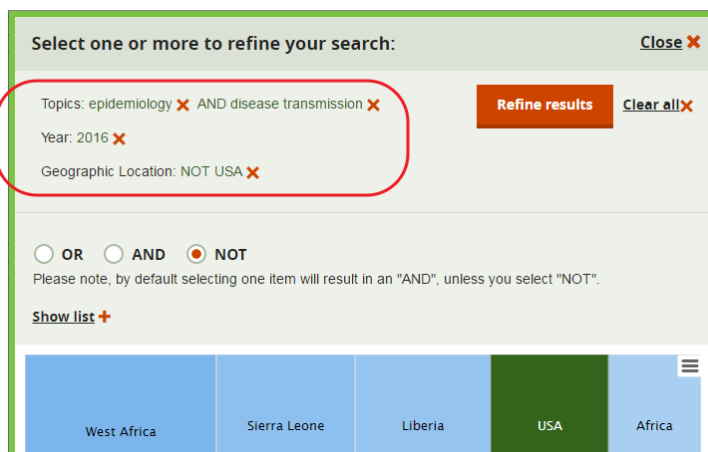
Select one or more to refine your search:

Close ✖

Topics: epidemiology ✖ AND disease transmission ✖

Year: 2016 ✖

Geographic Location: NOT USA ✖

Refine results

Clear all ✖

OR AND NOT

Please note, by default selecting one item will result in an "AND", unless you select "NOT".

Show list +

West Africa

Sierra Leone

Liberia

USA

Africa